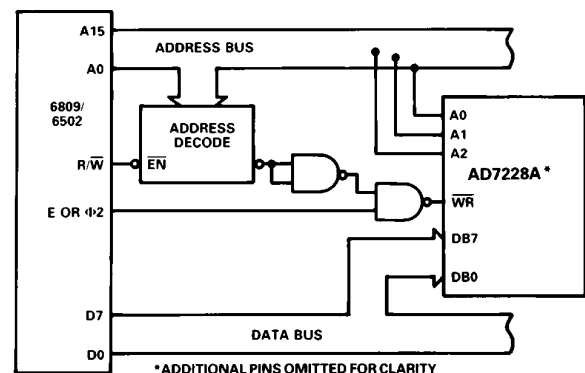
A15

ADDRESS BUS

A0

6809/
6502

ADDRESS
DECODE

R/$\overline{W}$

$\overline{EN}$

E OR $\Phi 2$

A0

A1

A2

AD7228A*

$\overline{WR}$

DB7

DB0

D7

DATA BUS

D0

*ADDITIONAL PINS OMITTED FOR CLARITY